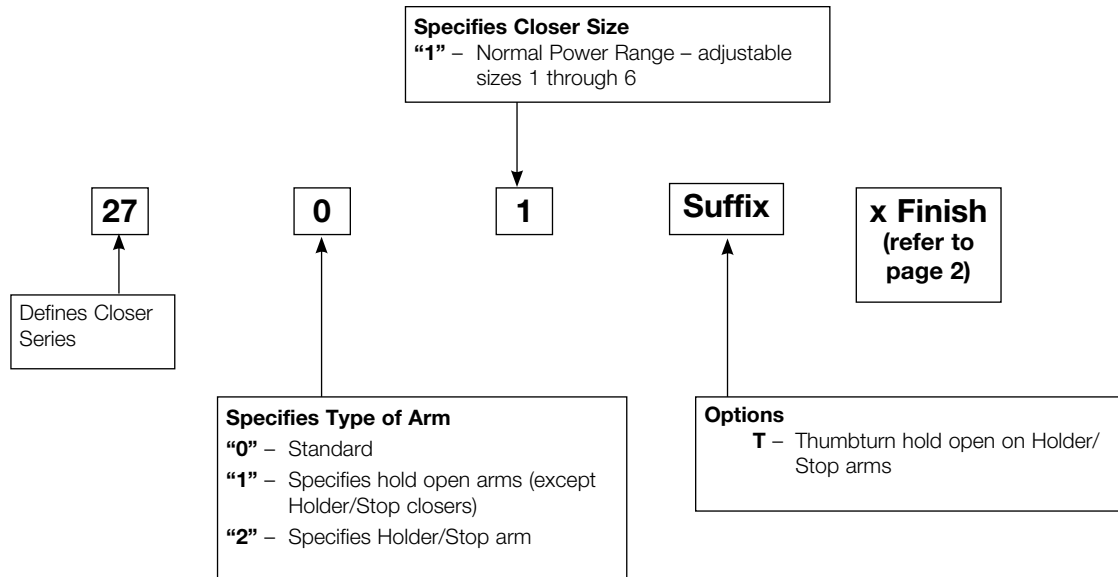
**Specifies Closer Size**
**"1"** – Normal Power Range – adjustable sizes 1 through 6

**27**

**0**

**1**

**Suffix**

**x Finish (refer to page 2)**

Defines Closer Series

**Specifies Type of Arm**
**"0"** – Standard
**"1"** – Specifies hold open arms (except Holder/Stop closers)
**"2"** – Specifies Holder/Stop arm

**Options**
**T** – Thumbturn hold open on Holder/Stop arms